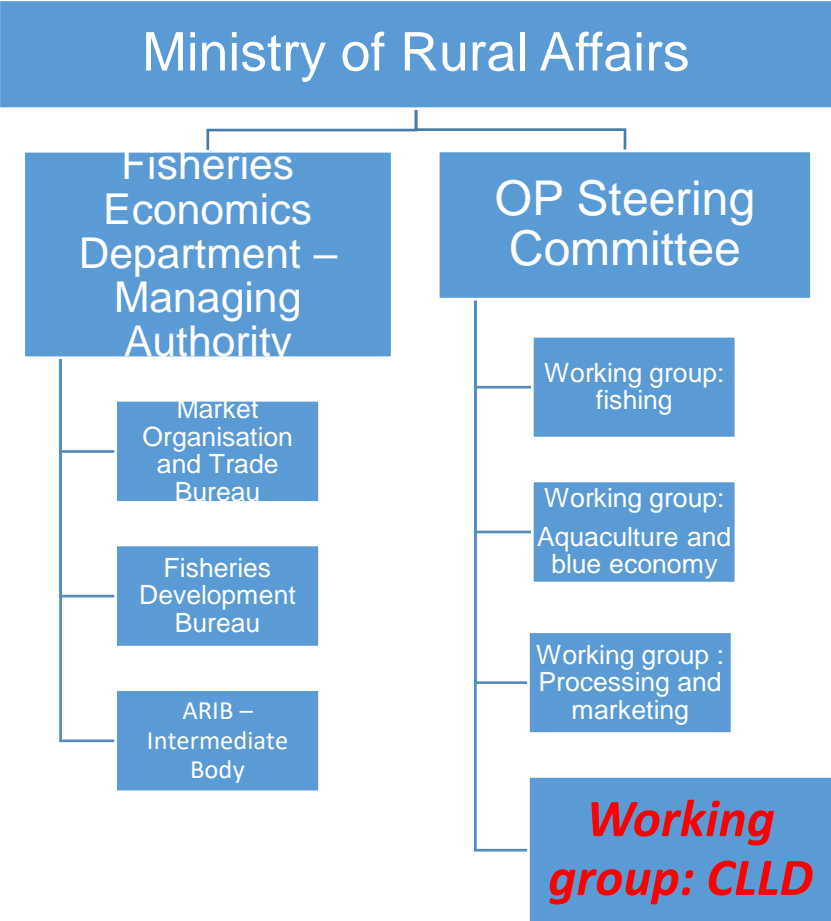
Ministry of Rural Affairs

Fisheries Economics Department – Managing Authority

OP Steering Committee

Market Organisation and Trade Bureau

Fisheries Development Bureau

ARIB – Intermediate Body

Working group: fishing

Working group: Aquaculture and blue economy

Working group : Processing and marketing

Working group: CLLD